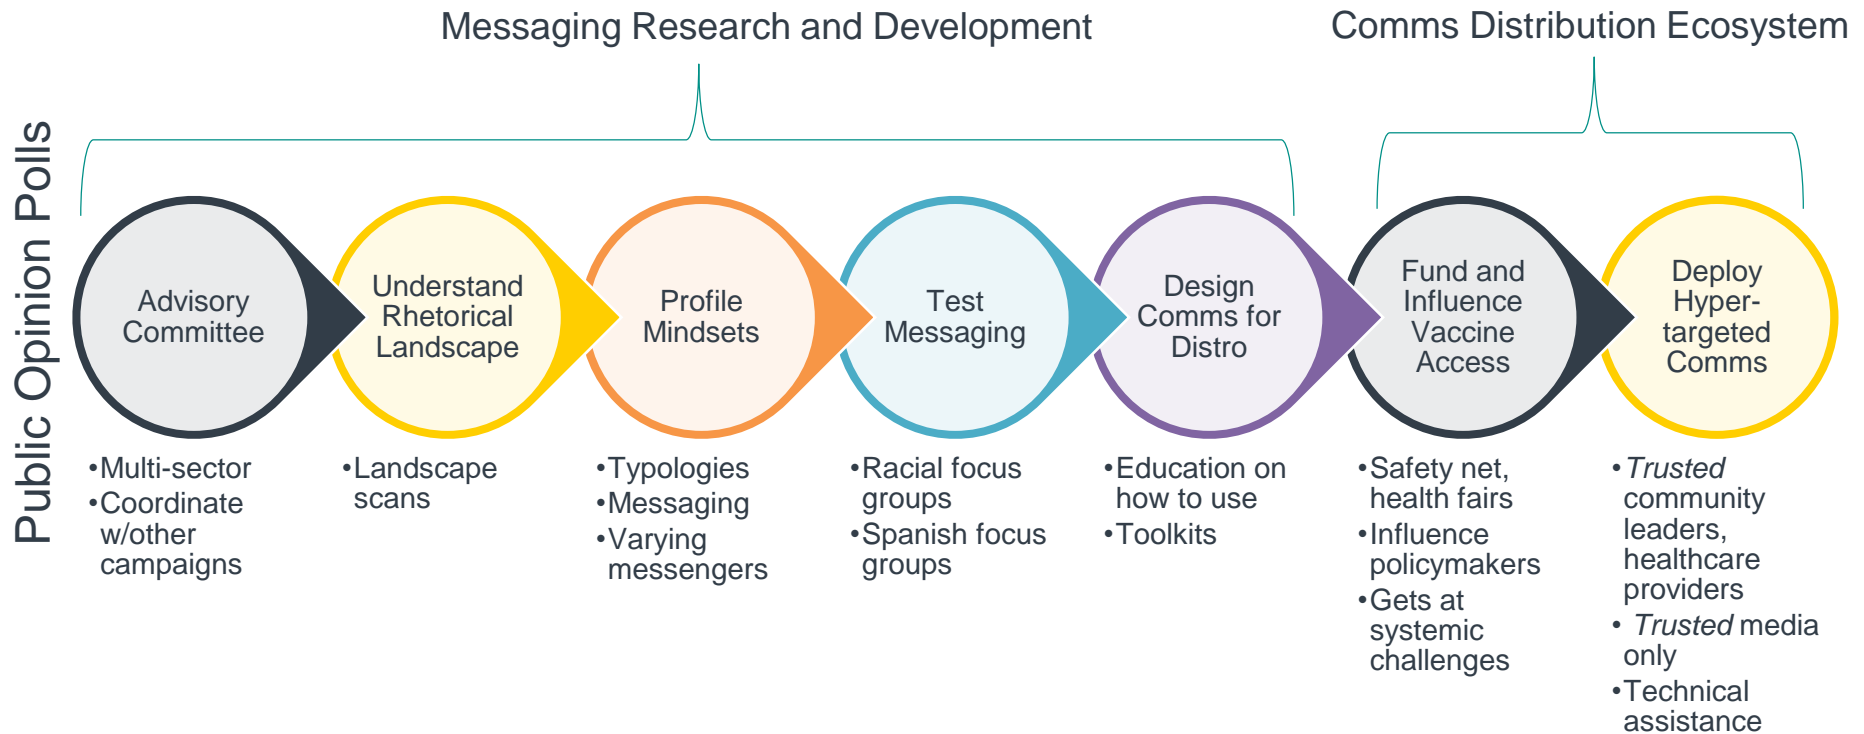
Messaging Research and Development

Comms Distribution Ecosystem

Public Opinion Polls

Advisory Committee

Understand Rhetorical Landscape

Profile Mindsets

Test Messaging

Design Comms for Distro

Fund and Influence Vaccine Access

Deploy Hyper-targeted Comms

•Multi-sector
•Coordinate w/other campaigns

•Landscape scans

•Typologies
•Messaging
•Varying messengers

•Racial focus groups
•Spanish focus groups

•Education on how to use
•Toolkits

•Safety net, health fairs
•Influence policymakers
•Gets at systemic challenges

•*Trusted* community leaders, healthcare providers
• *Trusted* media only
•Technical assistance